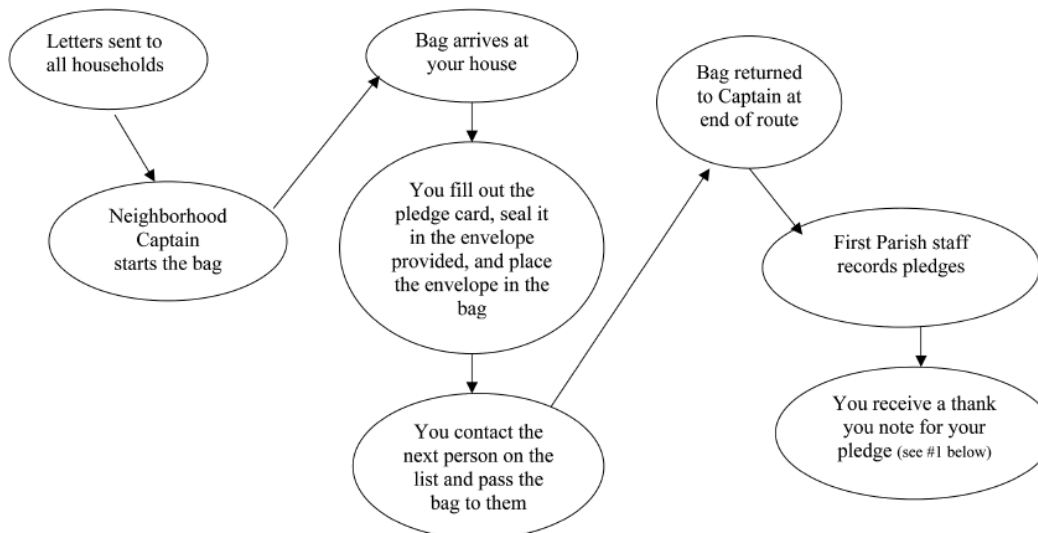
Letters sent to all households

Neighborhood Captain starts the bag

Bag arrives at your house

You fill out the pledge card, seal it in the envelope provided, and place the envelope in the bag

You contact the next person on the list and pass the bag to them

Bag returned to Captain at end of route

First Parish staff records pledges

You receive a thank you note for your pledge (see #1 below)